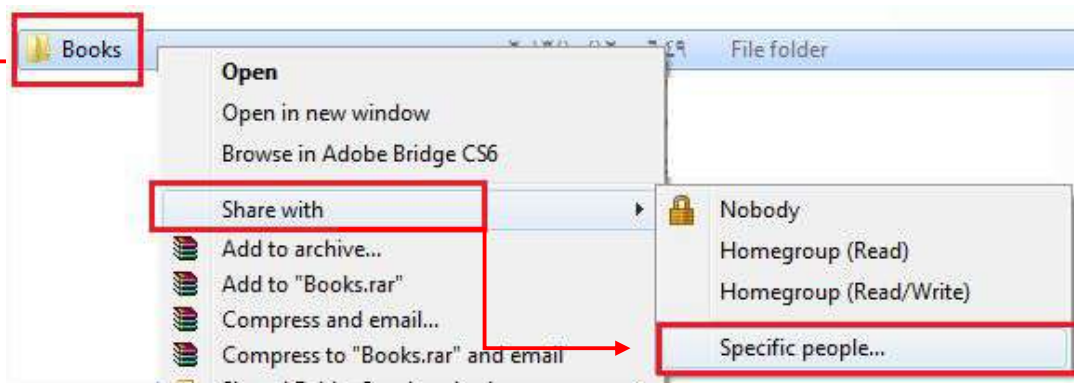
Books

File folder

Open
Open in new window
Browse in Adobe Bridge CS6
Share with
Add to archive...
Add to "Books.rar"
Compress and email...
Compress to "Books.rar" and email

Nobody
Homegroup (Read)
Homegroup (Read/Write)
Specific people...